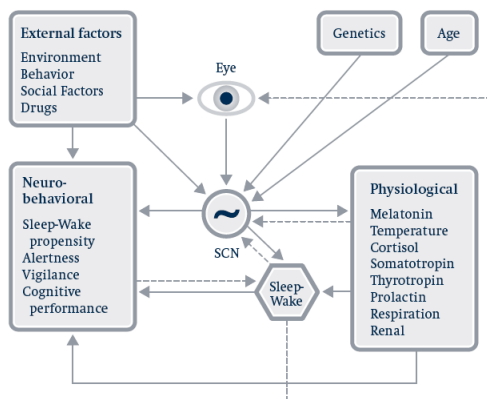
External factors
Environment
Behavior
Social Factors
Drugs

Genetics

Age

Eye

Neurobehavioral
Sleep-Wake propensity
Alertness
Vigilance
Cognitive performance

~
SCN

Sleep-Wake

Physiological
Melatonin
Temperature
Cortisol
Somatotropin
Thyrotropin
Prolactin
Respiration
Renal